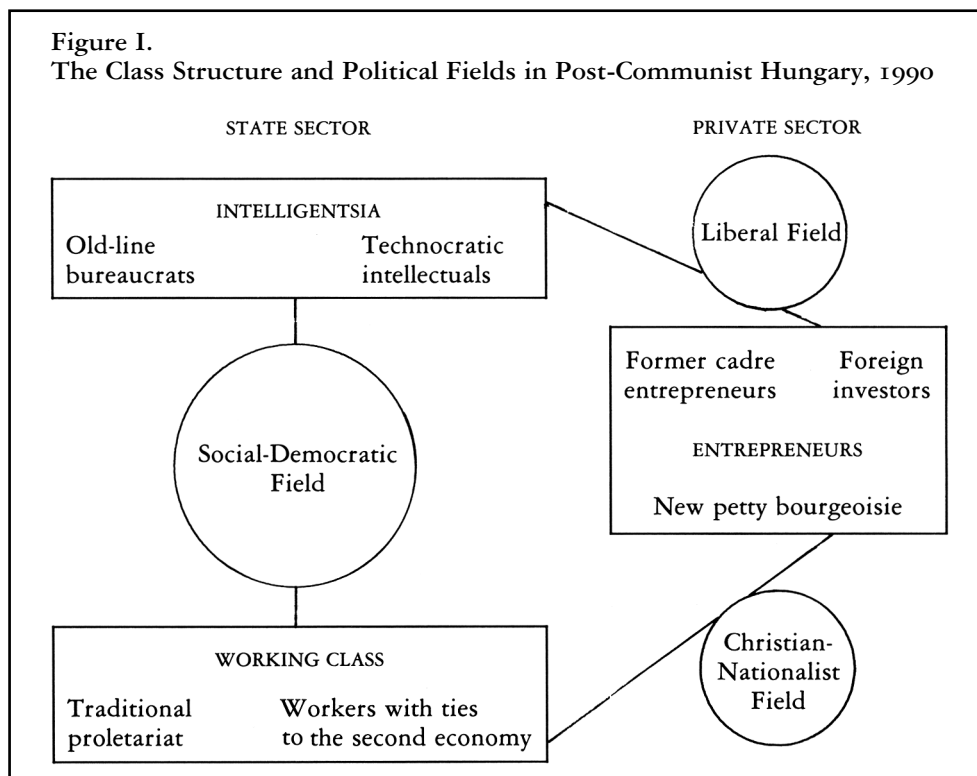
Figure I.
The Class Structure and Political Fields in Post-Communist Hungary, 1990

STATE SECTOR

PRIVATE SECTOR

INTELLIGENTSIA

Old-line bureaucrats

Technocratic intellectuals

Liberal Field

Former cadre entrepreneurs

Foreign investors

ENTREPRENEURS

New petty bourgeoisie

Social-Democratic Field

WORKING CLASS

Traditional proletariat

Workers with ties to the second economy

Christian-Nationalist Field